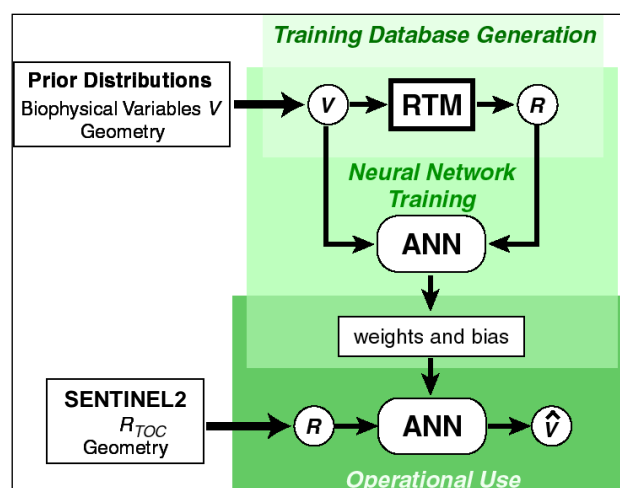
Training Database Generation

Prior Distributions
Biophysical Variables $V$
Geometry

$V$

RTM

$R$

Neural Network Training

ANN

weights and bias

SENTINEL2
$R_{TOC}$
Geometry

$R$

ANN

$\hat{V}$

Operational Use